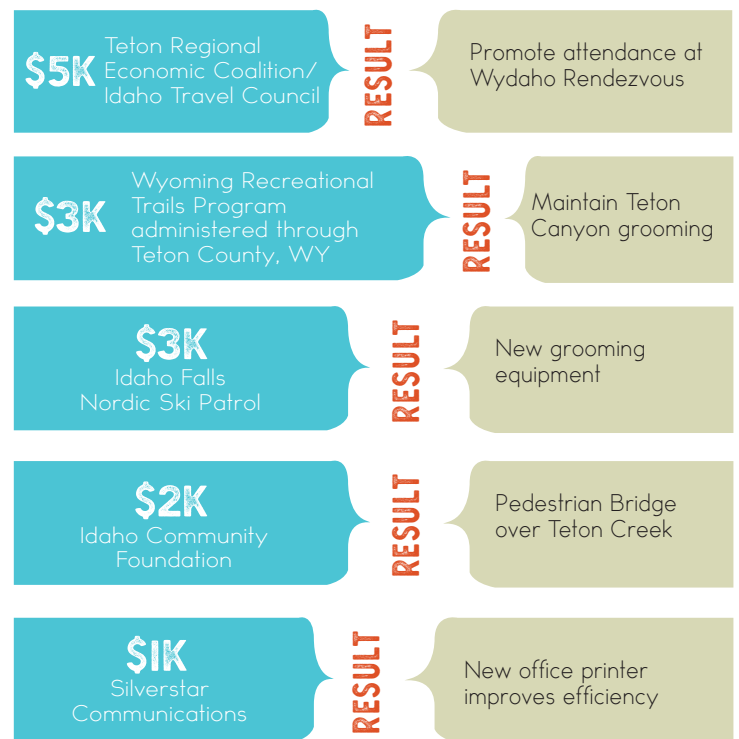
$5K Teton Regional Economic Coalition/ Idaho Travel Council

RESULT

Promote attendance at Wydaho Rendezvous

$3K Wyoming Recreational Trails Program administered through Teton County, WY

RESULT

Maintain Teton Canyon grooming

$3K
Idaho Falls Nordic Ski Patrol

RESULT

New grooming equipment

$2K
Idaho Community Foundation

RESULT

Pedestrian Bridge over Teton Creek

$1K
Silverstar Communications

RESULT

New office printer improves efficiency